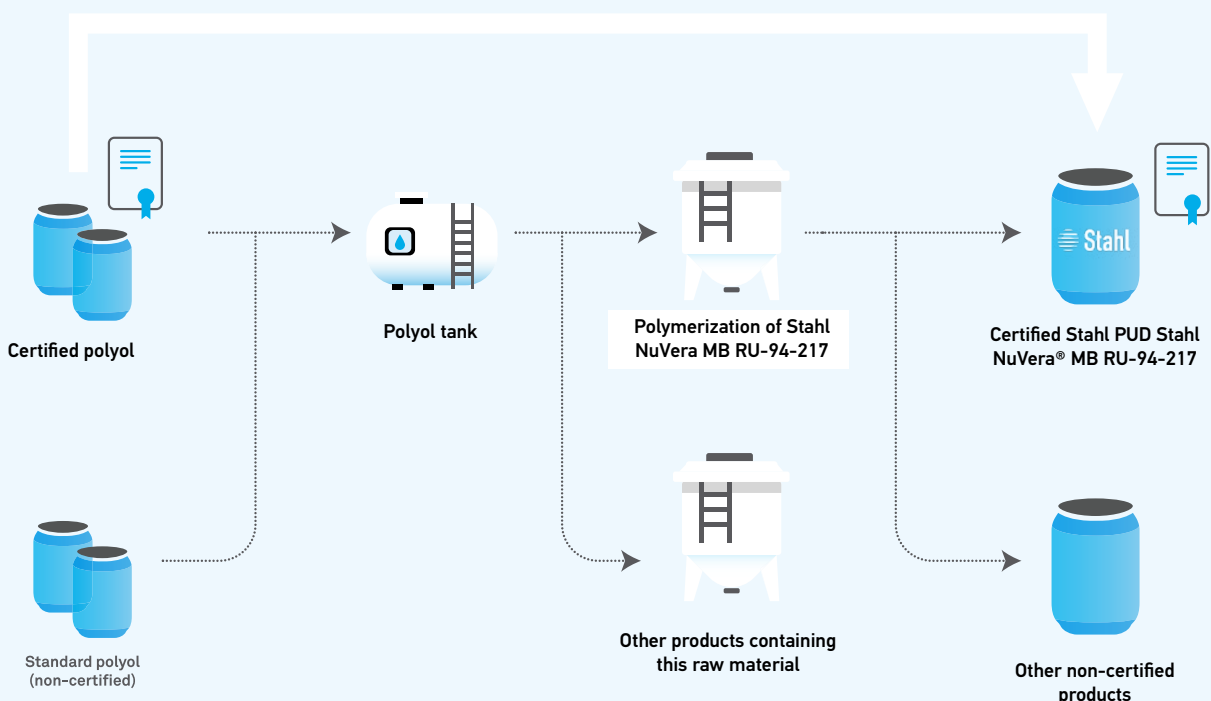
Certified polyol

Polyol tank

Polymerization of Stahl NuVera MB RU-94-217

Stahl

Certified Stahl PUD Stahl NuVera® MB RU-94-217

Standard polyol (non-certified)

Other products containing this raw material

Other non-certified products